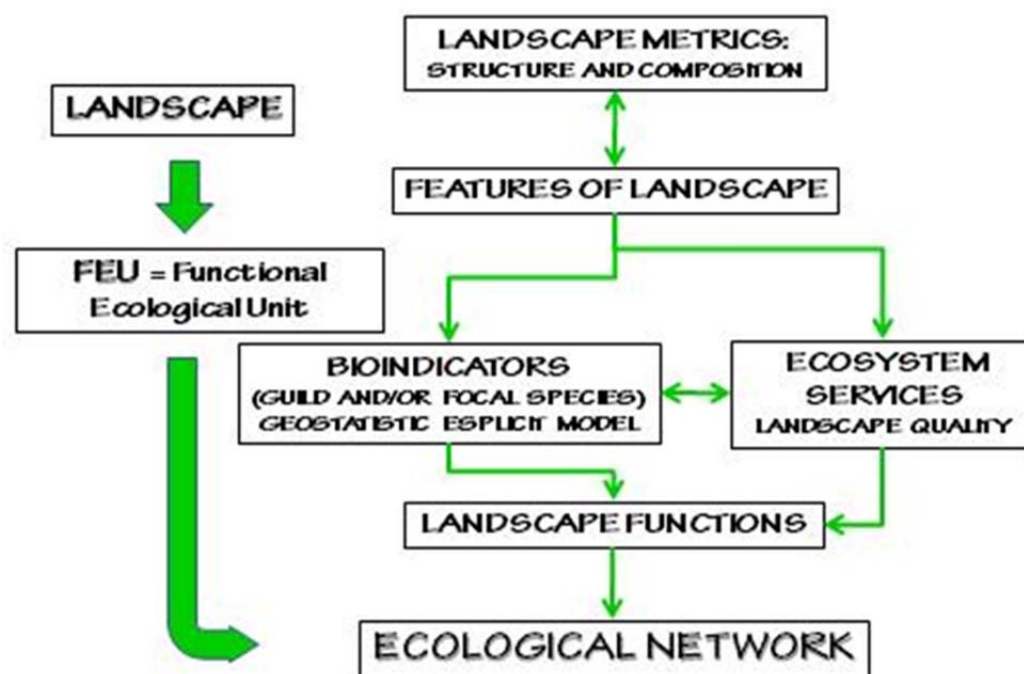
LANDSCAPE

FEU = Functional Ecological Unit

LANDSCAPE METRICS: STRUCTURE AND COMPOSITION

FEATURES OF LANDSCAPE

BIOINDICATORS (GUILD AND/OR FOCAL SPECIES) GEOSTATISTIC ESPLICIT MODEL

ECOSYSTEM SERVICES LANDSCAPE QUALITY

LANDSCAPE FUNCTIONS

ECOLOGICAL NETWORK